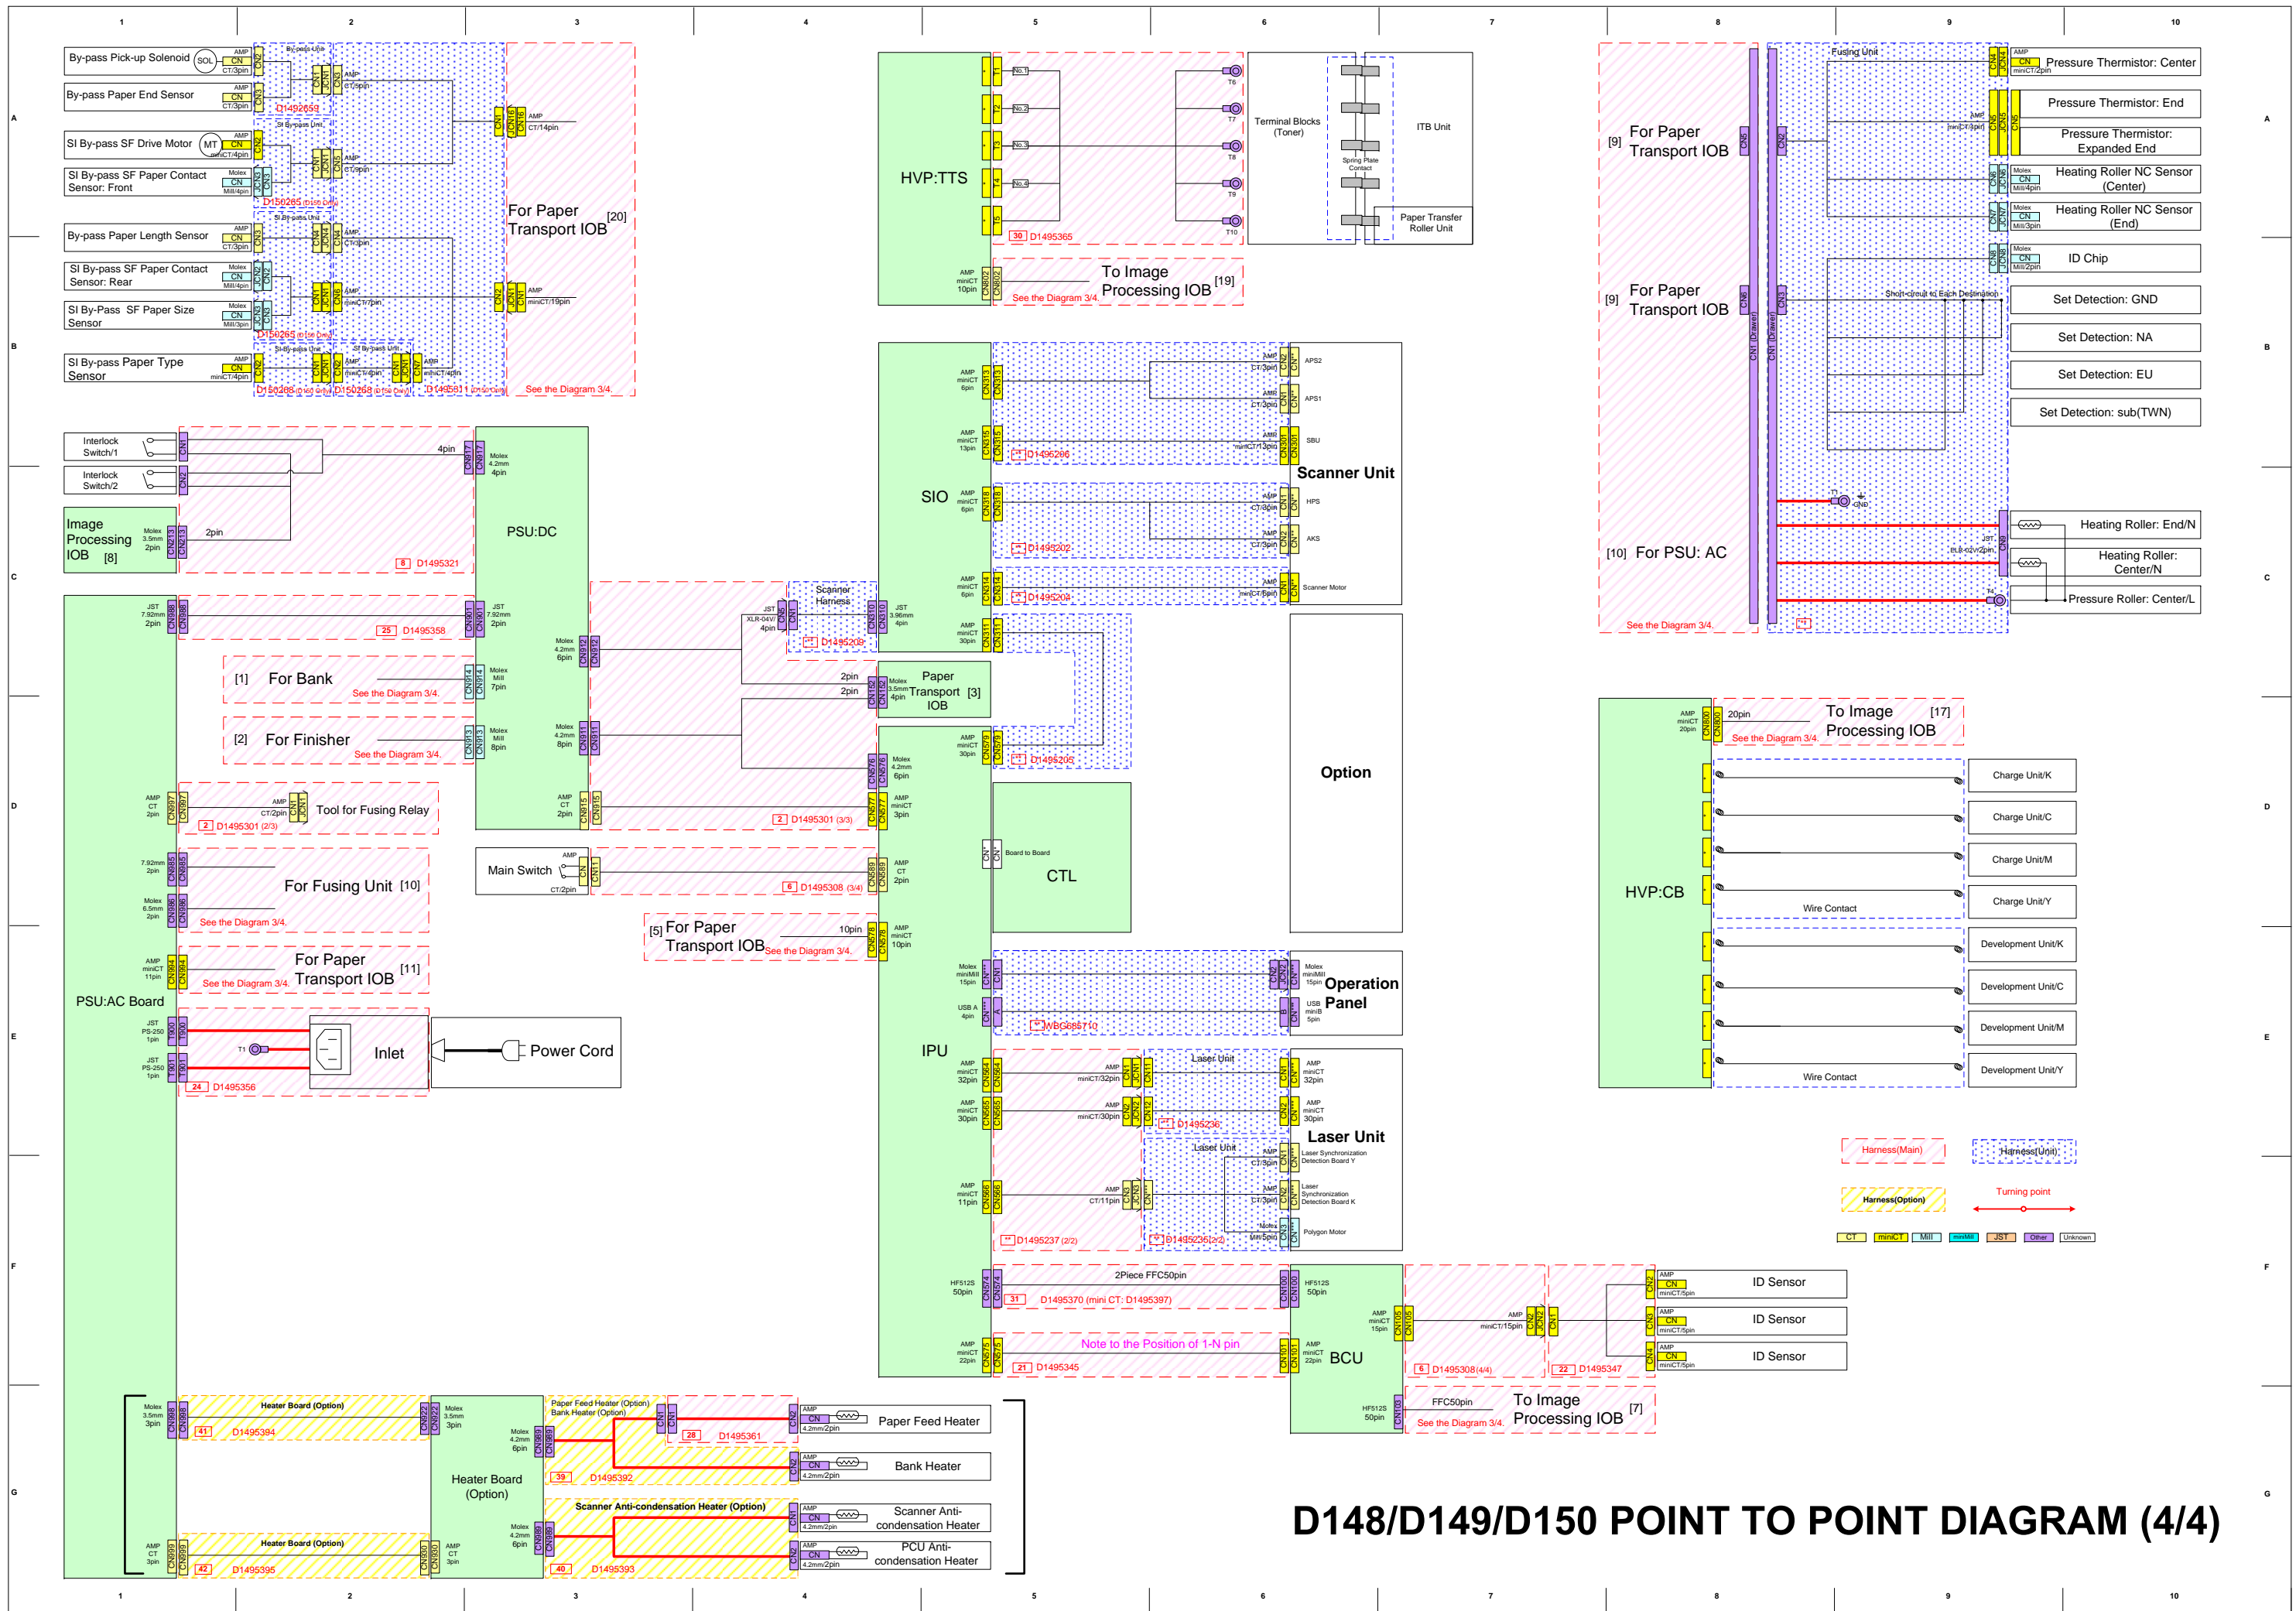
1 2 3 4 5 6 7 8 9 10

By-pass Pick-up Solenoid SOL
By-pass Paper End Sensor
SI By-pass SF Drive Motor MT
SI By-pass SF Paper Contact Sensor: Front
By-pass Paper Length Sensor
SI By-pass SF Paper Contact Sensor: Rear
SI By-Pass SF Paper Size Sensor
SI By-pass Paper Type Sensor

D1492659
D150265
D150265
D150268
D150268
D149561
See the Diagram 3/4.

For Paper Transport IOB [20]

HVP:TTS
No.1 No.2 No.3 No.4
T6 T7 T8 T9 T10
30 D1495365
Terminal Blocks (Toner)
ITB Unit
Spring Plate Contact
Paper Transfer Roller Unit
To Image Processing IOB [19]
See the Diagram 3/4.

[9] For Paper Transport IOB
[9] For Paper Transport IOB
[10] For PSU: AC
See the Diagram 3/4.

Fusing Unit
Pressure Thermistor: Center
Pressure Thermistor: End
Pressure Thermistor: Expanded End
Heating Roller NC Sensor (Center)
Heating Roller NC Sensor (End)
ID Chip
Short-circuit to Each Destination
Set Detection: GND
Set Detection: NA
Set Detection: EU
Set Detection: sub(TWN)
Heating Roller: End/N
Heating Roller: Center/N
Pressure Roller: Center/L

Interlock Switch/1
Interlock Switch/2
Image Processing IOB [8]
4pin
2pin
8 D1495321
PSU:DC

SIO
APS2 APS1 SBU
Scanner Unit
HPS AKS
Scanner Motor
D1495206
D1495202
D1495209
Scanner Harness
D1495208

PSU:AC Board
25 D1495358
[1] For Bank
See the Diagram 3/4.
[2] For Finisher
See the Diagram 3/4.
Tool for Fusing Relay
2 D1495301 (2/3)
For Fusing Unit [10]
See the Diagram 3/4.
For Paper Transport IOB [11]
See the Diagram 3/4.
T1
Inlet
Power Cord
24 D1495356

Paper Transport [3] IOB
2pin
2pin
D1495205
2 D1495301 (3/3)
Main Switch
6 D1495308 (3/4)
[5] For Paper Transport IOB
See the Diagram 3/4.
10pin

Option
CTL
Board to Board
IPU
Operation Panel
WBG865710
Laser Unit
D1495236
Laser Unit
Laser Unit
Laser Synchronization Detection Board Y
Laser Synchronization Detection Board K
Polygon Motor
D1495237 (2/2)
D1495236 (2/2)

HVP:CB
20pin
To Image Processing IOB [17]
See the Diagram 3/4.
Charge Unit/K
Charge Unit/C
Charge Unit/M
Charge Unit/Y
Wire Contact
Development Unit/K
Development Unit/C
Development Unit/M
Development Unit/Y
Wire Contact

Harness(Main)
Harness(Unit)
Harness(Option)
Turning point
CT miniCT Mill miniMill JST Other Unknown

2Piece FFC50pin
31 D1495370 (mini CT: D1495397)
Note to the Position of 1-N pin
21 D1495345
BCU
6 D1495308 (4/4)
22 D1495347
ID Sensor
ID Sensor
ID Sensor
FFC50pin
To Image Processing IOB [7]
See the Diagram 3/4.

Heater Board (Option)
41 D1495394
Heater Board (Option)
42 D1495395
Heater Board (Option)
Paper Feed Heater (Option) Bank Heater (Option)
28 D1495361
39 D1495392
Scanner Anti-condensation Heater (Option)
40 D1495393
Paper Feed Heater
Bank Heater
Scanner Anti-condensation Heater
PCU Anti-condensation Heater

D148/D149/D150 POINT TO POINT DIAGRAM (4/4)